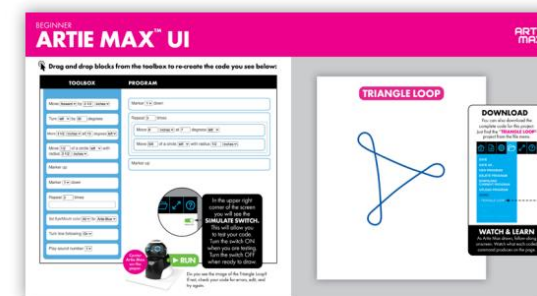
BEGINNER
ARTIE MAX™ UI

ARTIE MAX

Drag and drop blocks from the toolbox to re-create the code you see below:

TOOLBOX

PROGRAM

Move forward in by 0.00 inches

Turn left in by 0 degrees

Move 0.00 inches at 45.00 degrees

Move 0 of a circle left in with radius 0.00 inches

Marker up

Marker down

Repeat 3 times

Marker down

Repeat 3 times

Move 0 inches at 0 degrees

Move 0 of a circle left with radius 0.0 inches

Marker up

In the upper right corner of the screen you will see the SIMULATE SWITCH. This will allow you to test your code. Turn the switch ON when you are testing. Turn the switch OFF when ready to draw.

RUN

Do you see the image of the Triangle Loop? If not, check your code for errors, edit, and try again.

TRIANGLE LOOP

DOWNLOAD

WATCH & LEARN